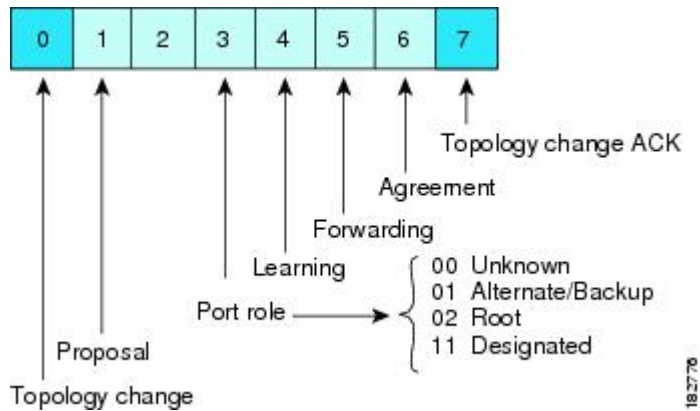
| 0 | 1 | 2 | 3 | 4 | 5 | 6 | 7 |
|---|---|---|---|---|---|---|---|

Topology change ACK

Agreement

Forwarding

Learning

Port role

00 Unknown
01 Alternate/Backup
02 Root
11 Designated

Proposal

Topology change

182776